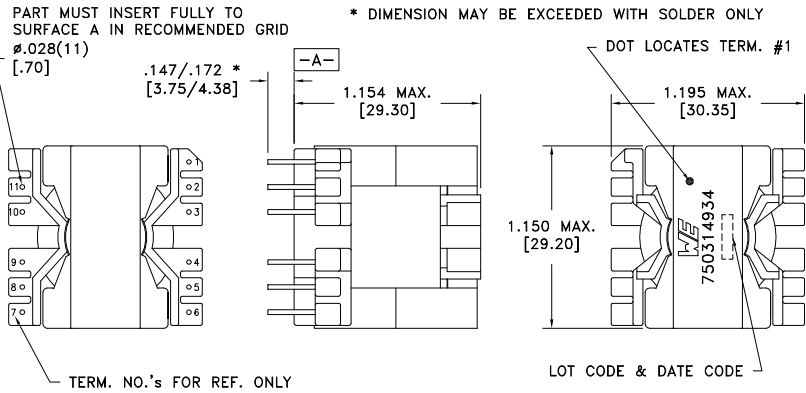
PART MUST INSERT FULLY TO SURFACE A IN RECOMMENDED GRID
ø.028(11)
[.70]

* DIMENSION MAY BE EXCEEDED WITH SOLDER ONLY

DOT LOCATES TERM. #1

.147/.172 *
[3.75/4.38]

-A-

1.154 MAX.
[29.30]

1.195 MAX.
[30.35]

11
10
9
8
7

1
2
3
4
5
6

1.150 MAX.
[29.20]

WE
750314934

TERM. NO.'s FOR REF. ONLY

LOT CODE & DATE CODE